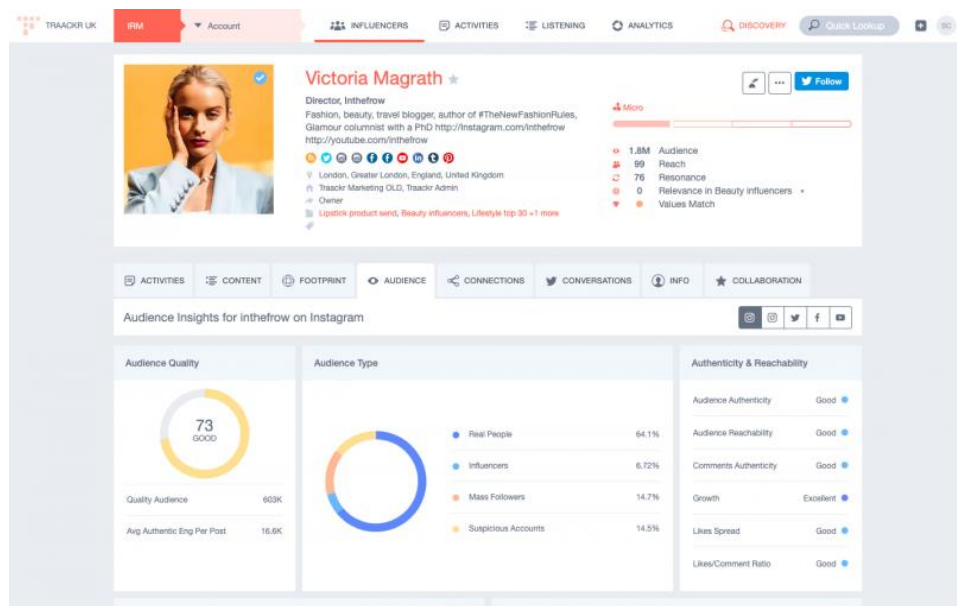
TRAACKR UK IRM Account INFLUENCERS ACTIVITIES LISTENING ANALYTICS DISCOVERY Quick Lookup SC

Victoria Magrath

Director, Inthefrow

Fashion, beauty, travel blogger, author of #TheNewFashionRules, Glamour columnist with a PhD http://Instagram.com/inthefrow http://youtube.com/inthefrow

London, Greater London, England, United Kingdom
Traackr Marketing OLD, Traackr Admin
Owner
Lipstick product send, Beauty influencers, Lifestyle top 30 +1 more

Follow

Micro

1.8M Audience
99 Reach
76 Resonance
0 Relevance in Beauty influencers
Values Match

ACTIVITIES CONTENT FOOTPRINT AUDIENCE CONNECTIONS CONVERSATIONS INFO COLLABORATION

Audience Insights for inthefrow on Instagram

Audience Quality

73
GOOD

| Quality Audience | 603K |
|---|---|
| Avg Authentic Eng Per Post | 16.6K |

Audience Type

| Real People | 64.1% |
|---|---|
| Influencers | 6.72% |
| Mass Followers | 14.7% |
| Suspicious Accounts | 14.5% |

Authenticity & Reachability

| Audience Authenticity | Good |
|---|---|
| Audience Reachability | Good |
| Comments Authenticity | Good |
| Growth | Excellent |
| Likes Spread | Good |
| Likes/Comment Ratio | Good |